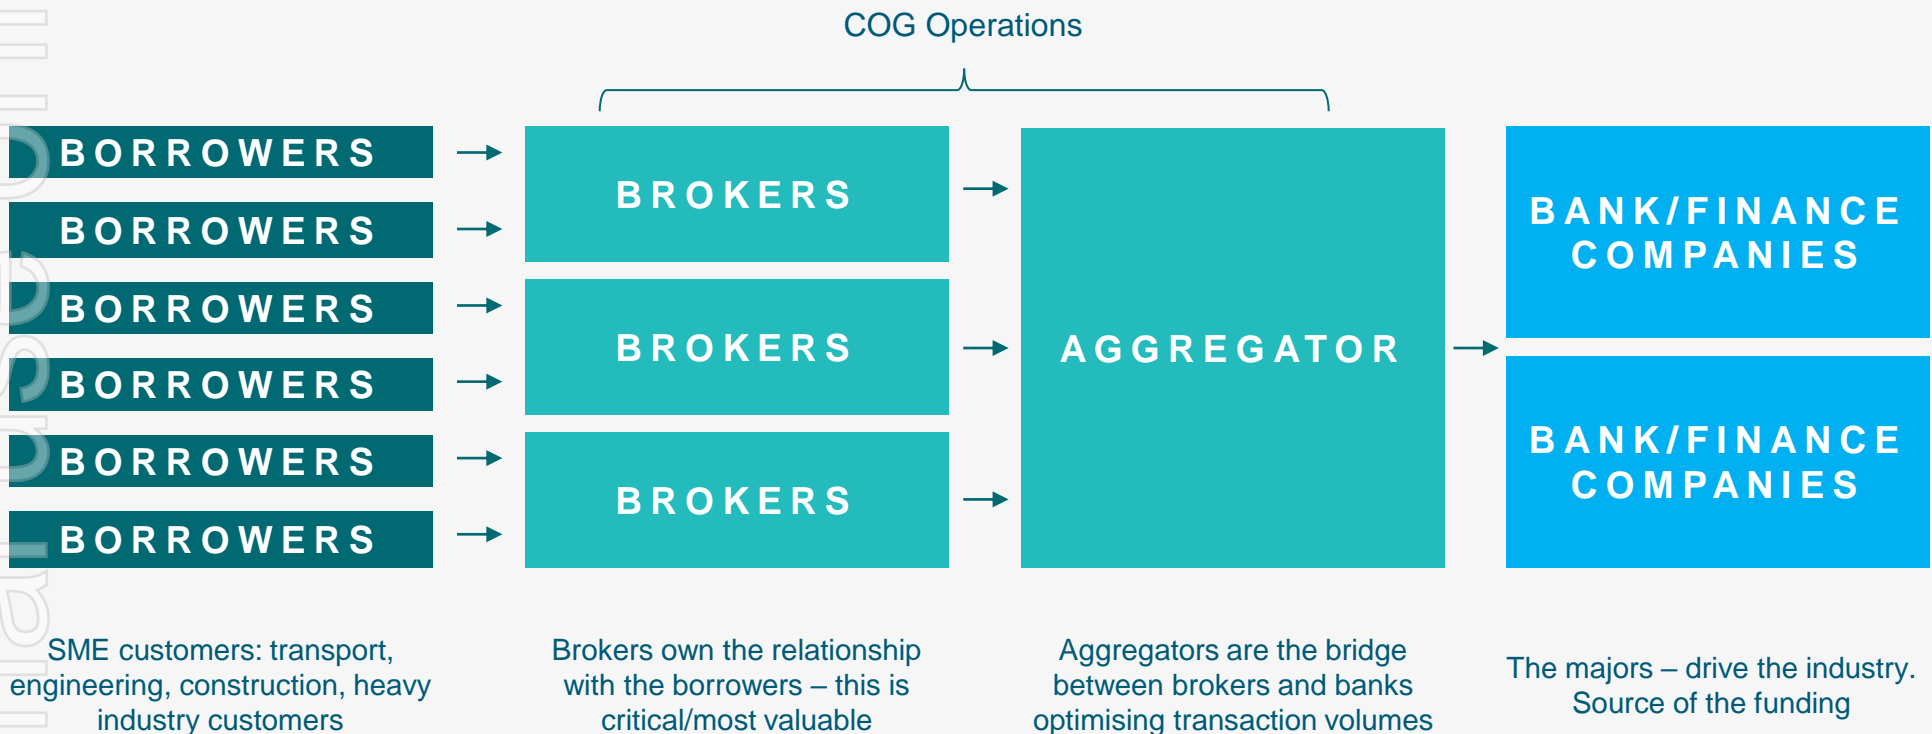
COG Operations

BORROWERS

BORROWERS

BORROWERS

BORROWERS

BORROWERS

BORROWERS

BROKERS

BROKERS

BROKERS

AGGREGATOR

BANK/FINANCE COMPANIES

BANK/FINANCE COMPANIES

SME customers: transport, engineering, construction, heavy industry customers

Brokers own the relationship with the borrowers – this is critical/most valuable

Aggregators are the bridge between brokers and banks optimising transaction volumes

The majors – drive the industry. Source of the funding